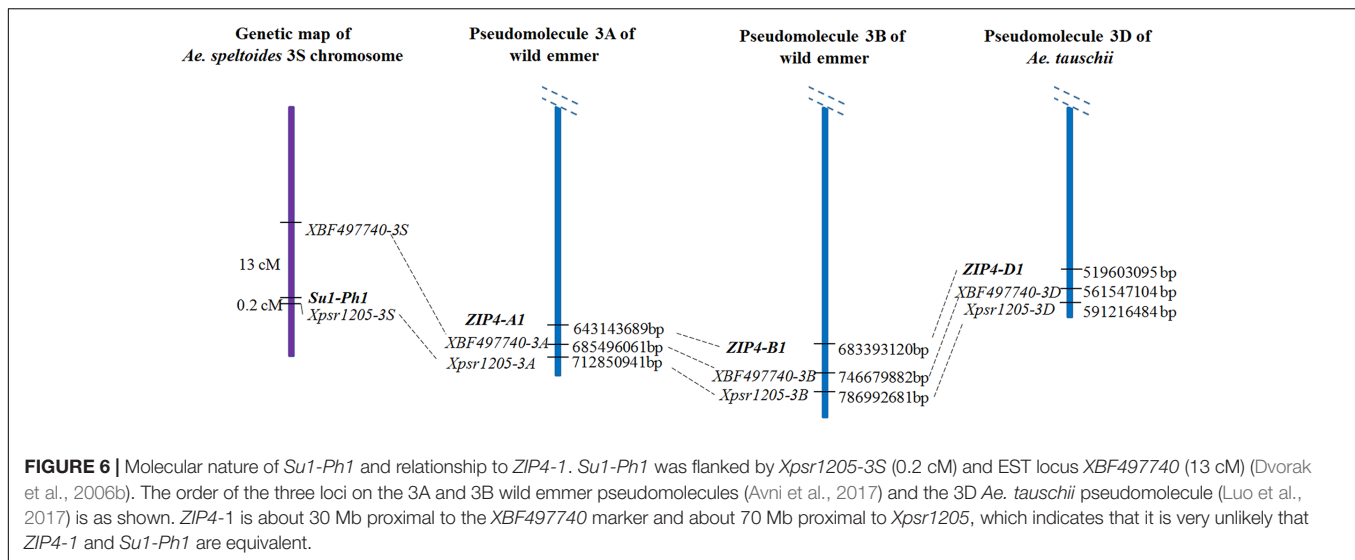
Genetic map of
Ae. speltoides 3S chromosome

Pseudomolecule 3A of
wild emmer

Pseudomolecule 3B of
wild emmer

Pseudomolecule 3D of
Ae. tauschii

XBF497740-3S

13 cM

Su1-Ph1

0.2 cM

Xpsr1205-3S

ZIP4-A1

643143689bp

XBF497740-3A

685496061bp

Xpsr1205-3A

712850941bp

ZIP4-B1

683393120bp

XBF497740-3B

746679882bp

Xpsr1205-3B

786992681bp

ZIP4-D1

519603095 bp

XBF497740-3D

561547104 bp

Xpsr1205-3D

591216484 bp

FIGURE 6 | Molecular nature of Su1-Ph1 and relationship to ZIP4-1. Su1-Ph1 was flanked by Xpsr1205-3S (0.2 cM) and EST locus XBF497740 (13 cM) (Dvorak et al., 2006b). The order of the three loci on the 3A and 3B wild emmer pseudomolecules (Avni et al., 2017) and the 3D Ae. tauschii pseudomolecule (Luo et al., 2017) is as shown. ZIP4-1 is about 30 Mb proximal to the XBF497740 marker and about 70 Mb proximal to Xpsr1205, which indicates that it is very unlikely that ZIP4-1 and Su1-Ph1 are equivalent.